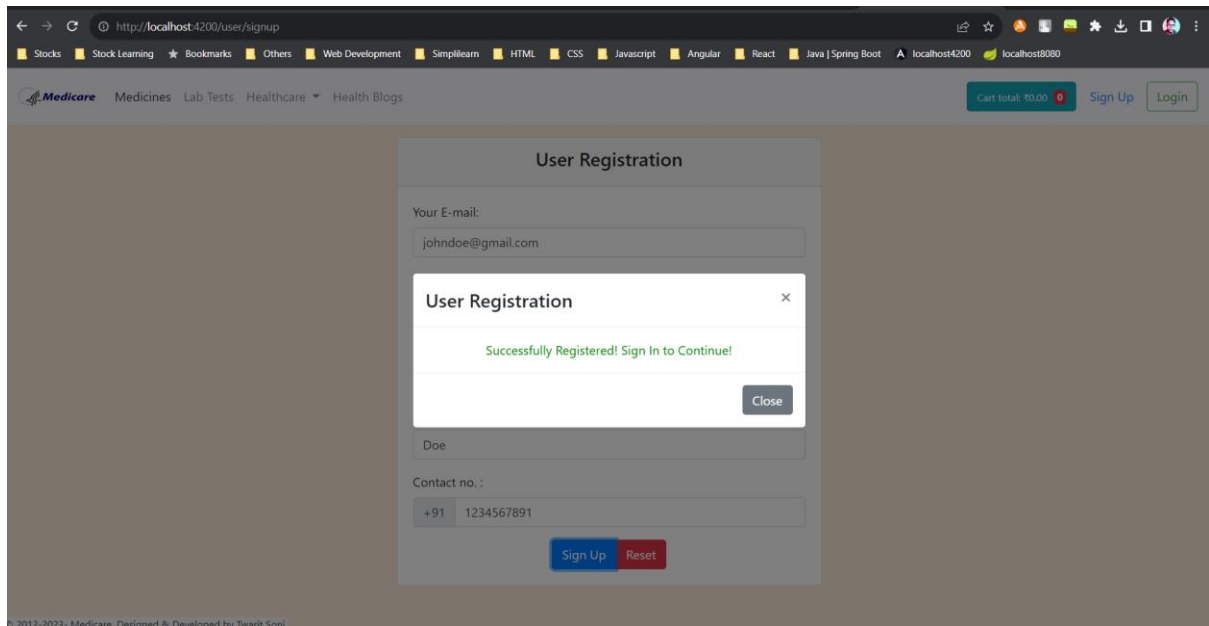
http://localhost:4200/user/signup

Stocks Stock Learning Bookmarks Others Web Development Simplilearn HTML CSS Javascript Angular React Java | Spring Boot localhost4200 localhost8080

Medicare Medicines Lab Tests Healthcare Health Blogs

Cart total: ₹0.00 0 Sign Up Login

User Registration

Your E-mail:

johndoe@gmail.com

User Registration ×

Successfully Registered! Sign In to Continue!

Close

Doe

Contact no. :

+91 1234567891

Sign Up Reset

© 2012-2022- Medicare. Designed & Developed by Twarit Soni